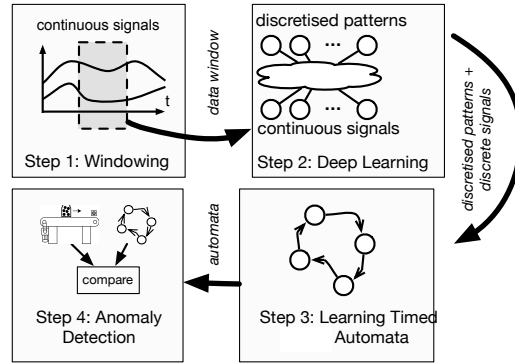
continuous signals

t

Step 1: Windowing

data window

discretised patterns

...

...

continuous signals

Step 2: Deep Learning

discretised patterns + discrete signals

Step 3: Learning Timed Automata

automata

compare

Step 4: Anomaly Detection